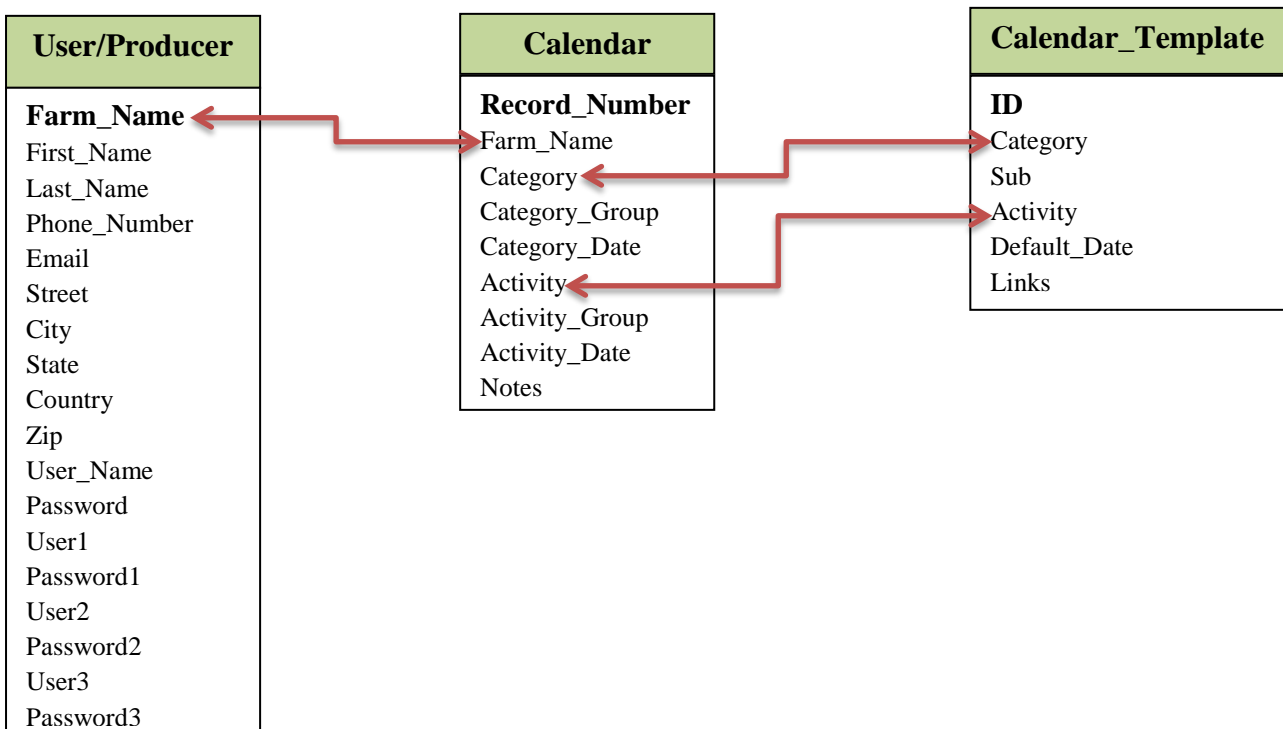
User/Producer

Farm_Name
First_Name
Last_Name
Phone_Number
Email
Street
City
State
Country
Zip
User_Name
Password
User1
Password1
User2
Password2
User3
Password3

Calendar

Record_Number
Farm_Name
Category
Category_Group
Category_Date
Activity
Activity_Group
Activity_Date
Notes

Calendar_Template

ID
Category
Sub
Activity
Default_Date
Links